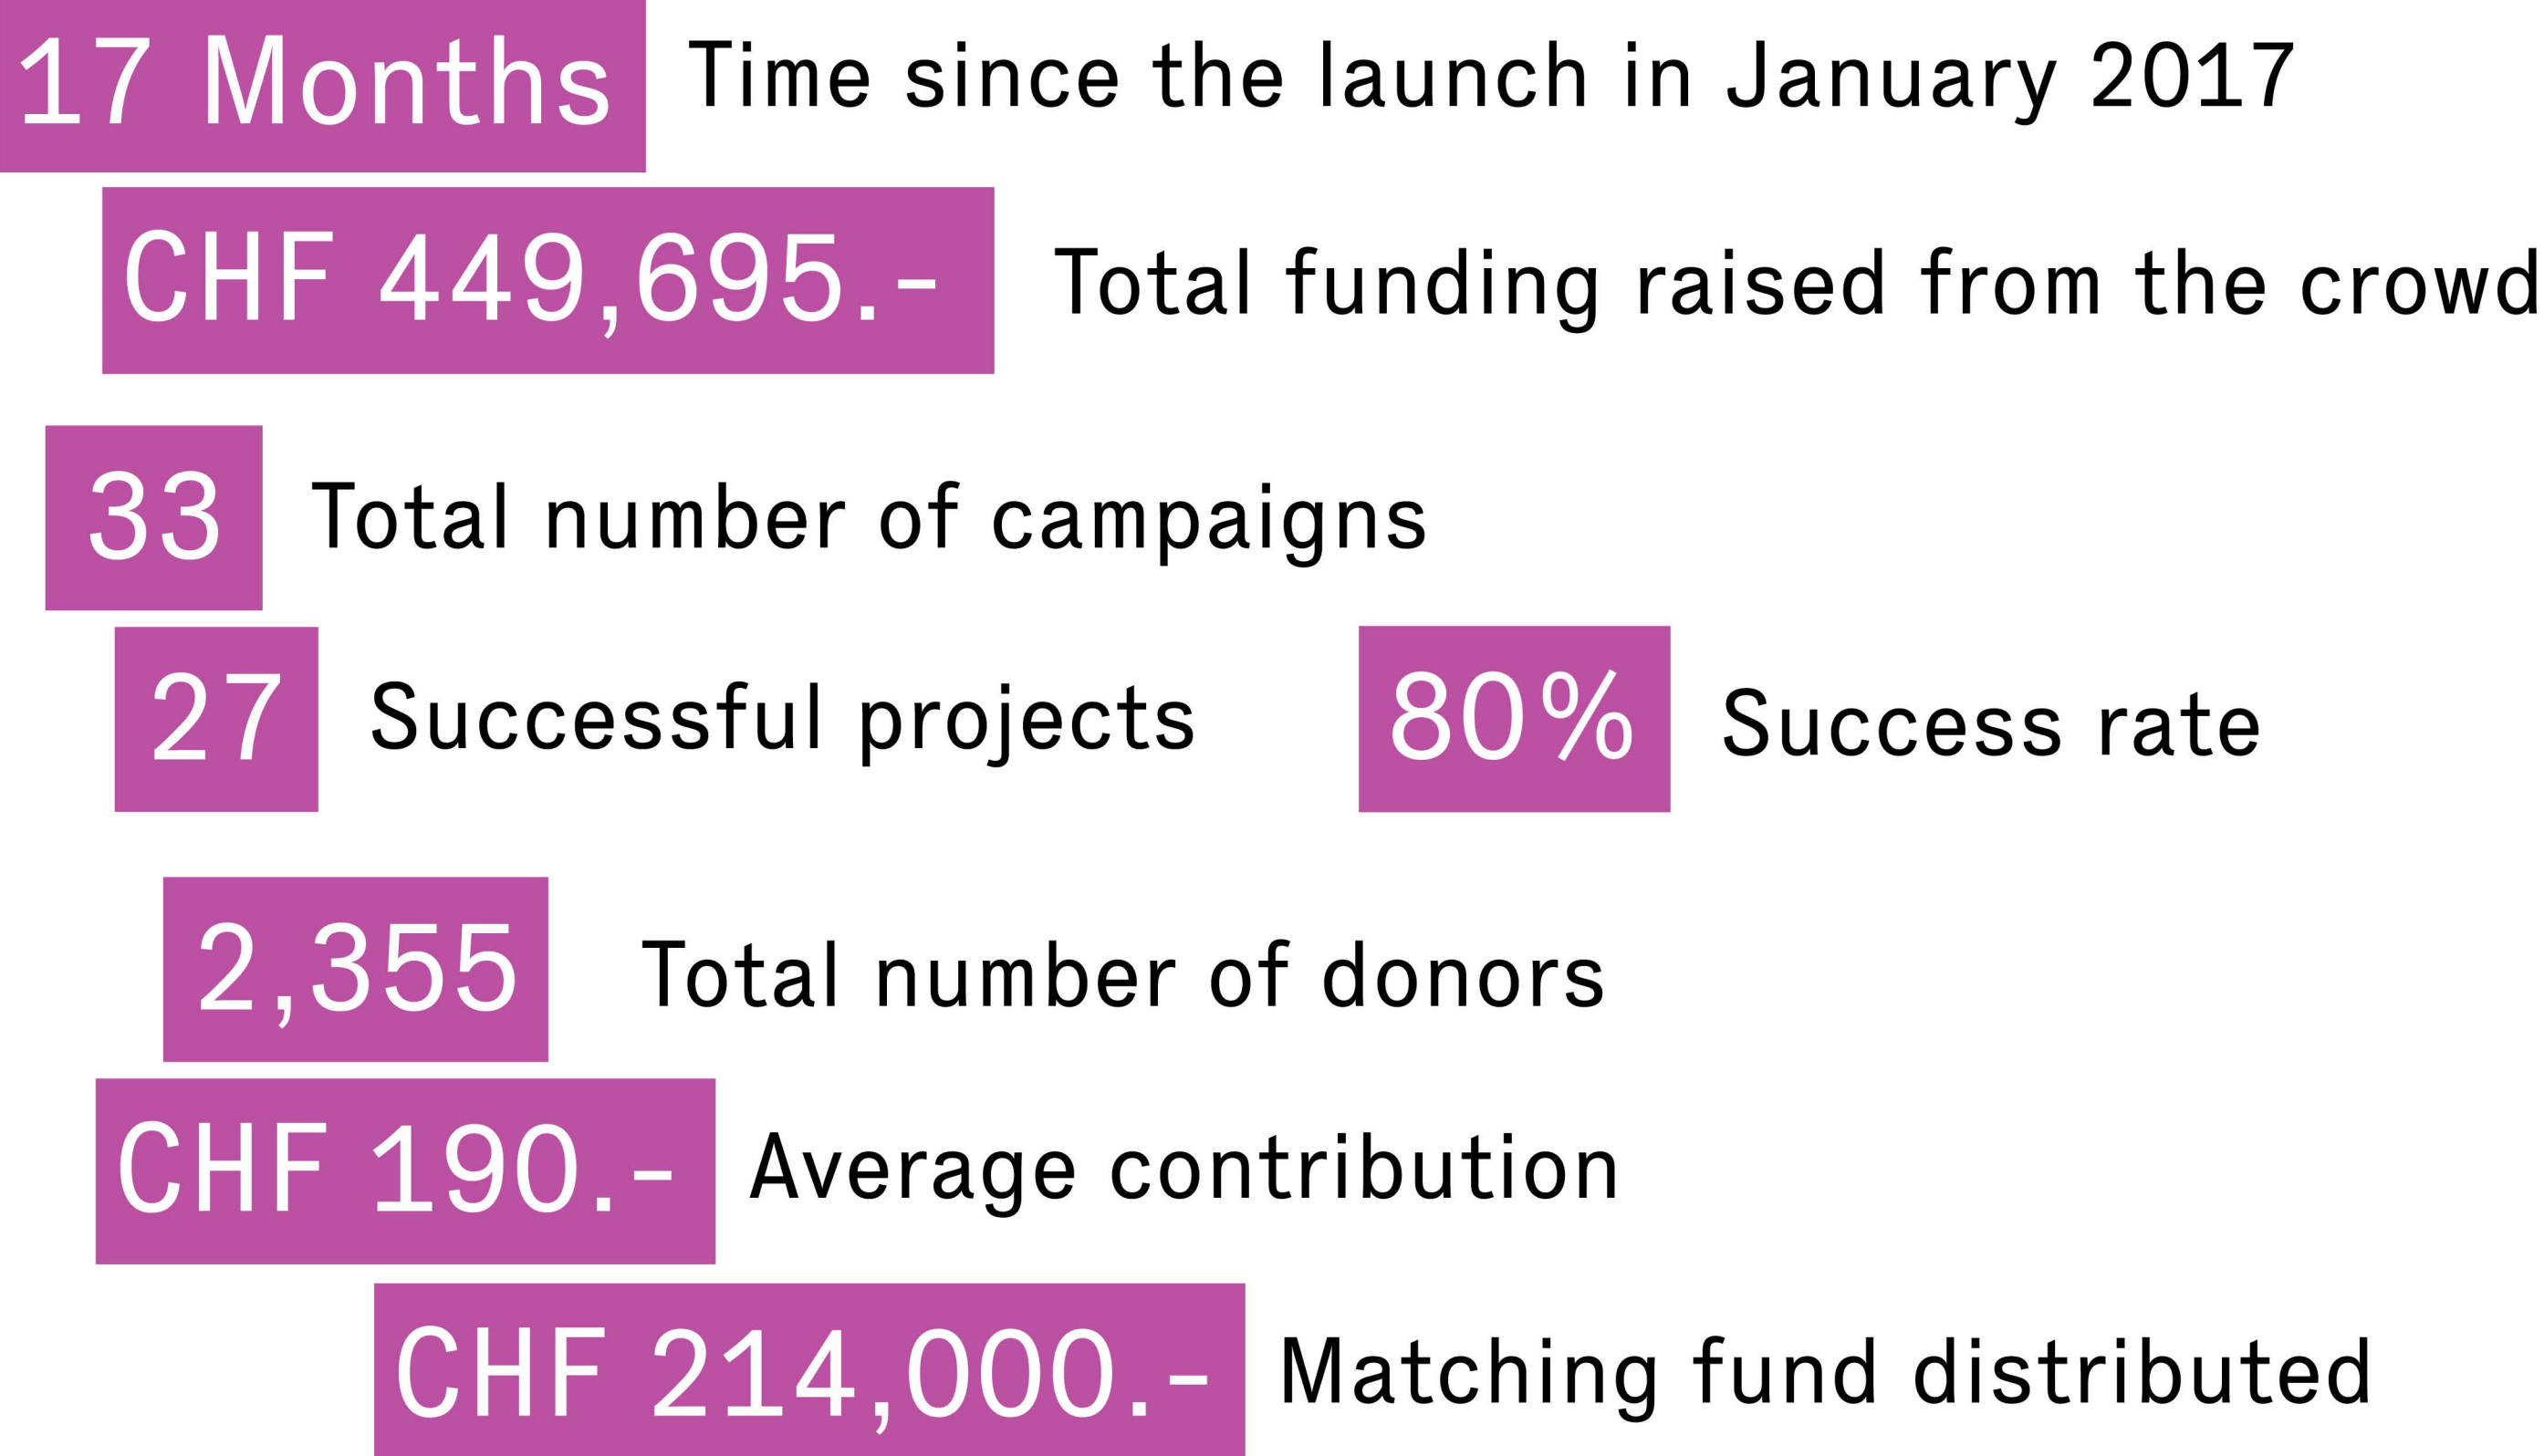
17 Months Time since the launch in January 2017

CHF 449,695.- Total funding raised from the crowd

33 Total number of campaigns

27 Successful projects

80% Success rate

2,355 Total number of donors

CHF 190.- Average contribution

CHF 214,000.- Matching fund distributed